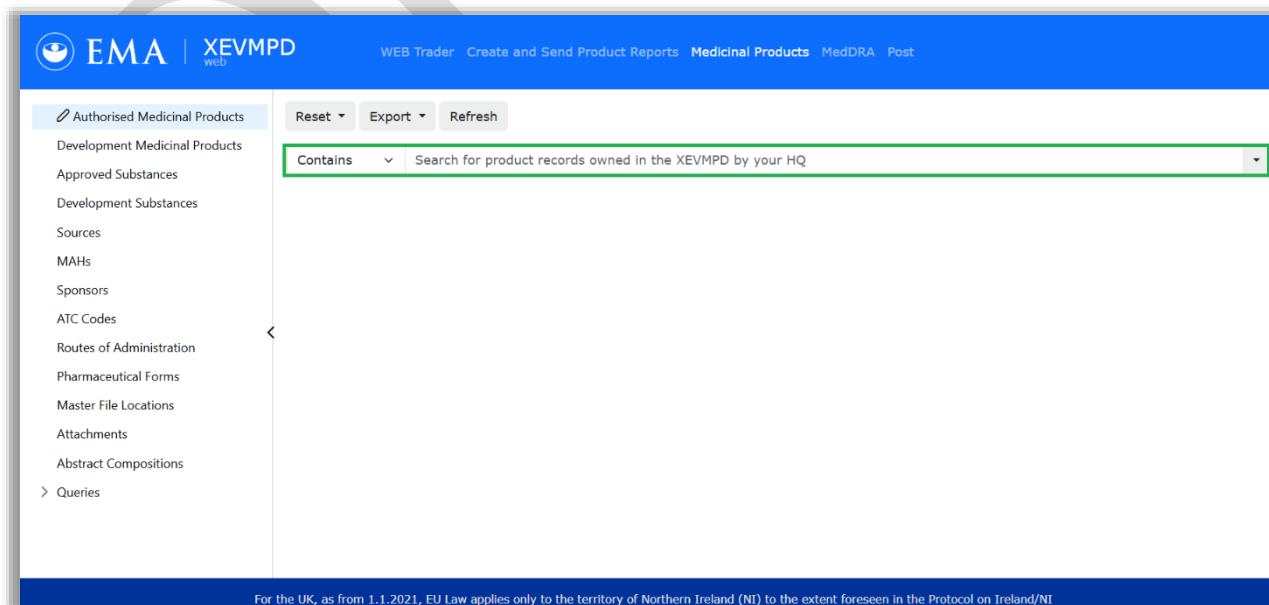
EMA | XEVMPD web

WEB Trader Create and Send Product Reports Medicinal Products MedDRA Post

Authorised Medicinal Products
Development Medicinal Products
Approved Substances
Development Substances
Sources
MAHs
Sponsors
ATC Codes
Routes of Administration
Pharmaceutical Forms
Master File Locations
Attachments
Abstract Compositions
Queries

Reset Export Refresh

Contains

Search for product records owned in the XEVMPD by your HQ

For the UK, as from 1.1.2021, EU Law applies only to the territory of Northern Ireland (NI) to the extent foreseen in the Protocol on Ireland/NI